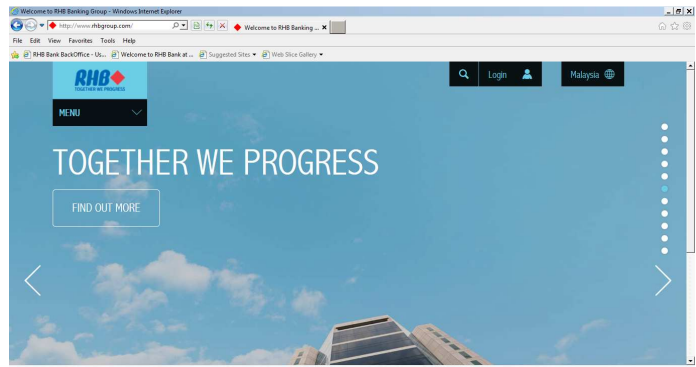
Welcome to RHB Banking Group - Windows Internet Explorer

http://www.rhbgroup.com/

Welcome to RHB Banking ...

File Edit View Favorites Tools Help

RHB Bank BackOffice - Us... Welcome to RHB Bank at ... Suggested Sites ▾ Web Slice Gallery ▾

RHB

TOGETHER WE PROGRESS

MENU

Login

Malaysia

TOGETHER WE PROGRESS

FIND OUT MORE